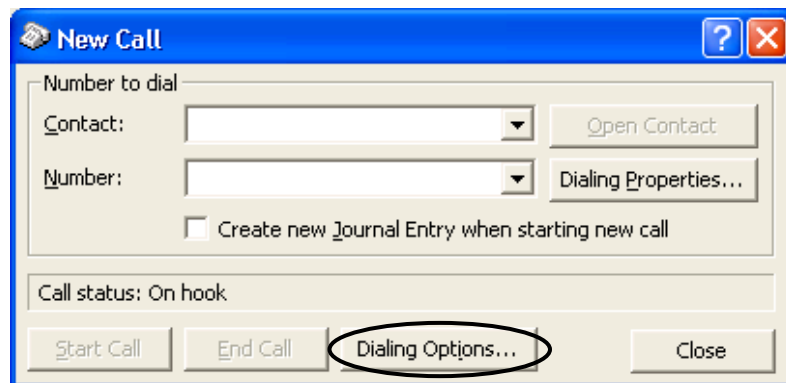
New Call

?

Number to dial

Contact:

Open Contact

Number:

Dialing Properties...

Create new Journal Entry when starting new call

Call status: On hook

Start Call

End Call

Dialing Options...

Close